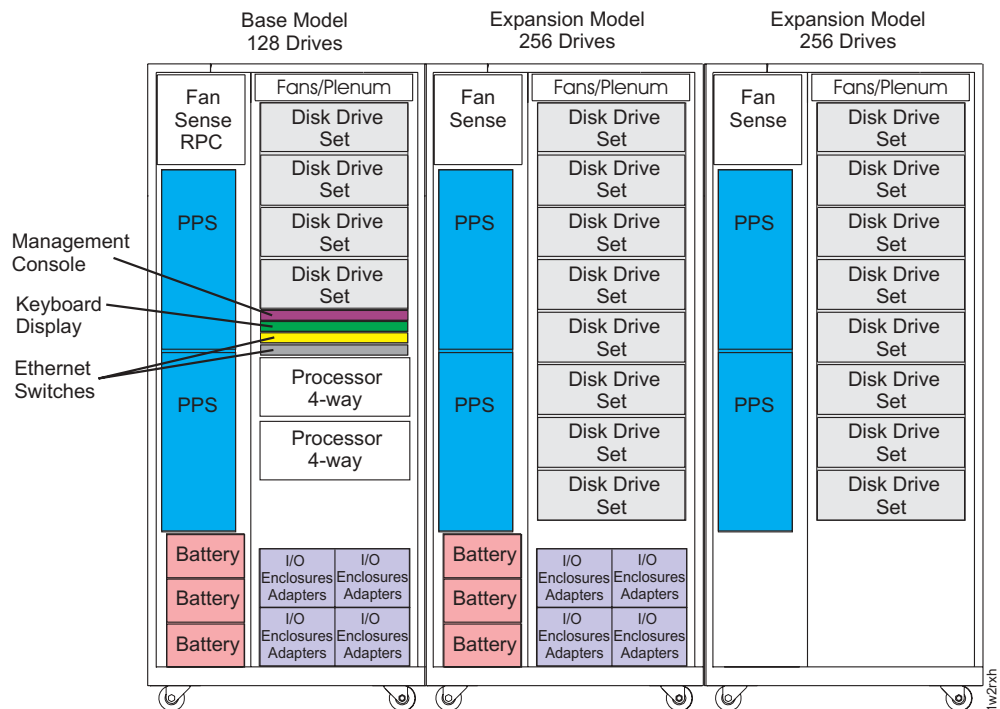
Base Model
128 Drives

Expansion Model
256 Drives

Expansion Model
256 Drives

Fan
Sense
RPC

Fans/Plenum

Disk Drive
Set

Disk Drive
Set

Disk Drive
Set

Disk Drive
Set

Management
Console

Keyboard
Display

Ethernet
Switches

PPS

PPS

Processor
4-way

Processor
4-way

Battery

Battery

Battery

I/O
Enclosures
Adapters

I/O
Enclosures
Adapters

I/O
Enclosures
Adapters

I/O
Enclosures
Adapters

Fan
Sense

Fans/Plenum

PPS

PPS

Disk Drive
Set

Disk Drive
Set

Disk Drive
Set

Disk Drive
Set

Disk Drive
Set

Disk Drive
Set

Disk Drive
Set

Disk Drive
Set

Battery

Battery

Battery

I/O
Enclosures
Adapters

I/O
Enclosures
Adapters

I/O
Enclosures
Adapters

I/O
Enclosures
Adapters

Fan
Sense

Fans/Plenum

PPS

PPS

Disk Drive
Set

Disk Drive
Set

Disk Drive
Set

Disk Drive
Set

Disk Drive
Set

Disk Drive
Set

Disk Drive
Set

Disk Drive
Set

1w2rxh